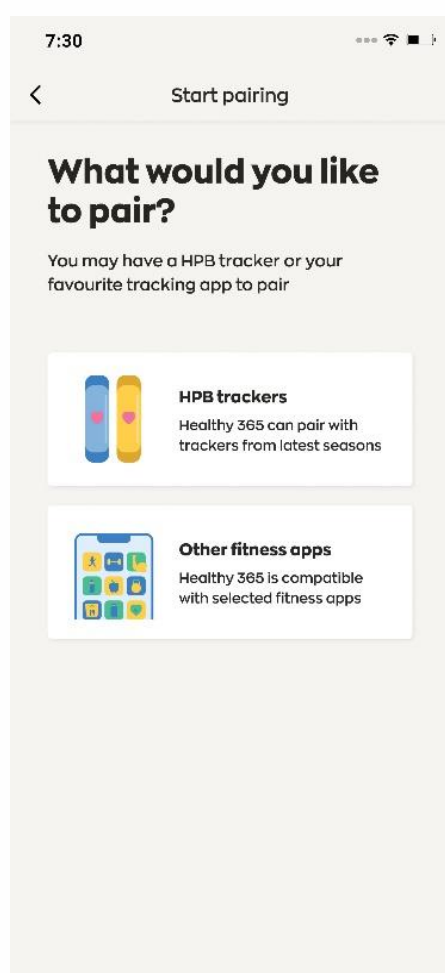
7:30

<

Start pairing

What would you like to pair?

You may have a HPB tracker or your favourite tracking app to pair

HPB trackers

Healthy 365 can pair with trackers from latest seasons

Other fitness apps

Healthy 365 is compatible with selected fitness apps